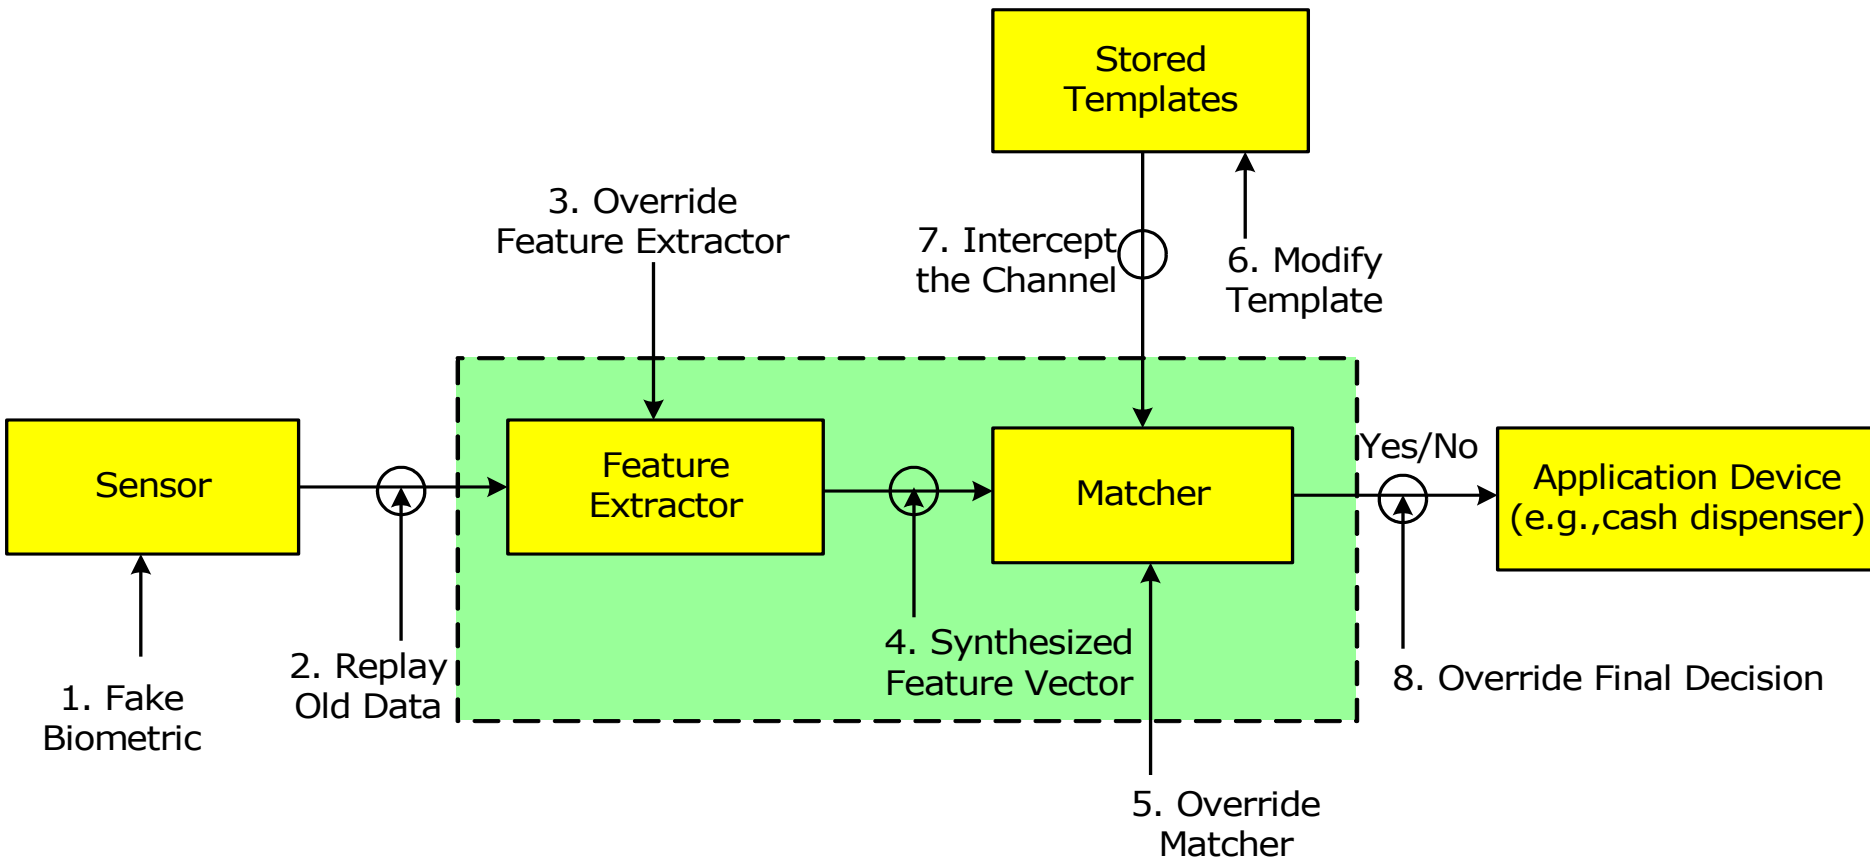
Stored Templates

3. Override Feature Extractor

7. Intercept the Channel

6. Modify Template

Sensor

Feature Extractor

Matcher

Yes/No

Application Device (e.g.,cash dispenser)

1. Fake Biometric

2. Replay Old Data

4. Synthesized Feature Vector

8. Override Final Decision

5. Override Matcher